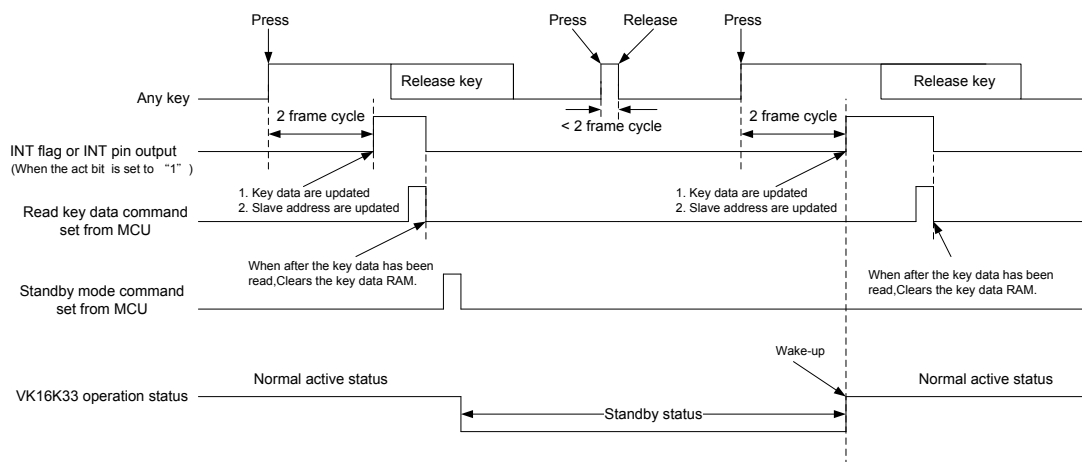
Press

Press

Release

Press

Release key

Release key

Any key

2 frame cycle

< 2 frame cycle

2 frame cycle

INT flag or INT pin output
(When the act bit is set to "1")

1. Key data are updated
2. Slave address are updated

1. Key data are updated
2. Slave address are updated

Read key data command set from MCU

When after the key data has been read,Clears the key data RAM.

When after the key data has been read,Clears the key data RAM.

Standby mode command set from MCU

Wake-up

VK16K33 operation status

Normal active status

Normal active status

Standby status